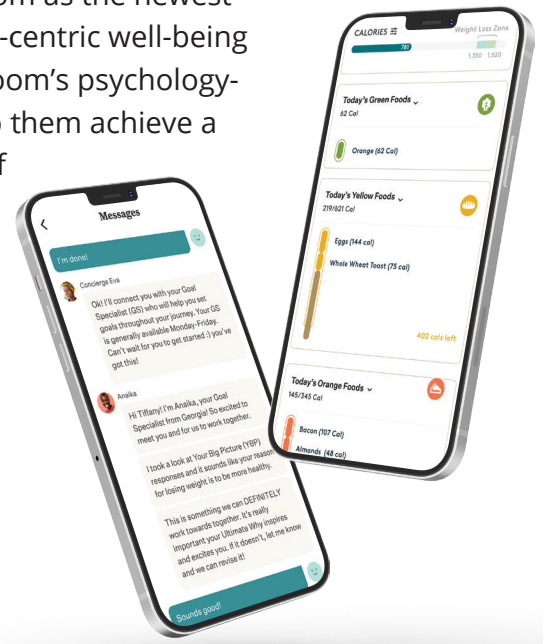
om as the newest
-centric well-being
oom's psychology-
them achieve a
f

Messages

I'm done!

Concierge Eva

Ok! I'll connect you with your Goal Specialist (GS) who will help you set goals throughout your journey. Your GS is generally available Monday-Friday. Can't wait for you to get started :) you've got this!

Anaika

Hi Tiffany! I'm Anaika, your Goal Specialist from Georgia! So excited to meet you and for us to work together.

I took a look at Your Big Picture (YBP) responses and it sounds like your reason for losing weight is to be more healthy.

This is something we can DEFINITELY work towards together. It's really important your Ultimate Why inspires and excites you. If it doesn't, let me know and we can revise it!

Sounds good!

CALORIES

Weight Loss Zone

781

1,350 1,520

Today's Green Foods

62 Cal

Orange (62 Cal)

Today's Yellow Foods

219/621 Cal

Eggs (144 cal)

Whole Wheat Toast (75 cal)

402 cals left

Today's Orange Foods

145/345 Cal

Bacon (107 Cal)

Almonds (48 cal)